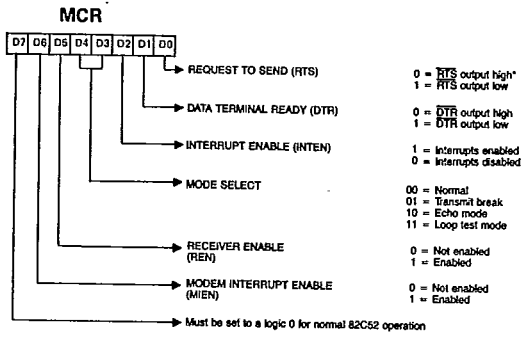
MCR

| D7 | D6 | D5 | D4 | D3 | D2 | D1 | D0 |
|---|---|---|---|---|---|---|---|

REQUEST TO SEND (RTS)

0 = $\overline{RTS}$ output high*
1 = $\overline{RTS}$ output low

DATA TERMINAL READY (DTR)

0 = $\overline{DTR}$ output high
1 = $\overline{DTR}$ output low

INTERRUPT ENABLE (INTEN)

1 = Interrupts enabled
0 = Interrupts disabled

MODE SELECT

00 = Normal
01 = Transmit break
10 = Echo mode
11 = Loop test mode

RECEIVER ENABLE (REN)

0 = Not enabled
1 = Enabled

MODEM INTERRUPT ENABLE (MIEN)

0 = Not enabled
1 = Enabled

Must be set to a logic 0 for normal 82C52 operation